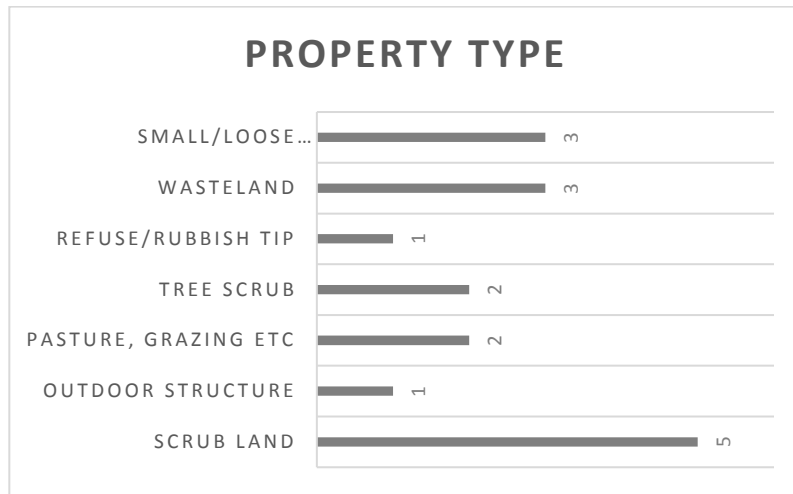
PROPERTY TYPE

| Category | Value |
|---|---|
| SMALL/LOOSE… | 3 |
| WASTELAND | 3 |
| REFUSE/RUBBISH TIP | 1 |
| TREE SCRUB | 2 |
| PASTURE, GRAZING ETC | 2 |
| OUTDOOR STRUCTURE | 1 |
| SCRUB LAND | 5 |